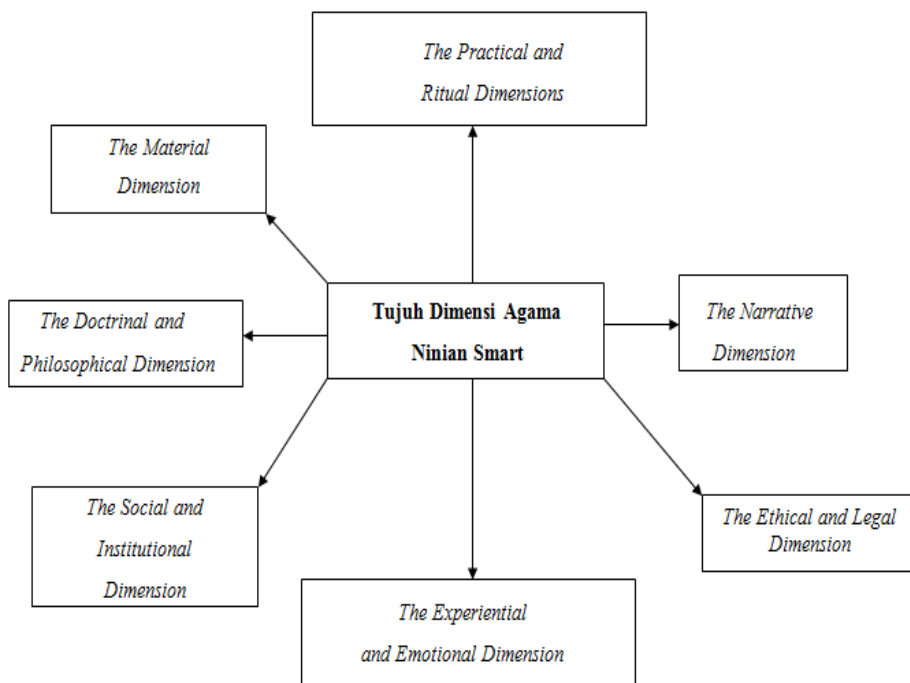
The Practical and Ritual Dimensions

The Material Dimension

Tujuh Dimensi Agama Ninian Smart

The Doctrinal and Philosophical Dimension

The Narrative Dimension

The Social and Institutional Dimension

The Ethical and Legal Dimension

The Experiential and Emotional Dimension